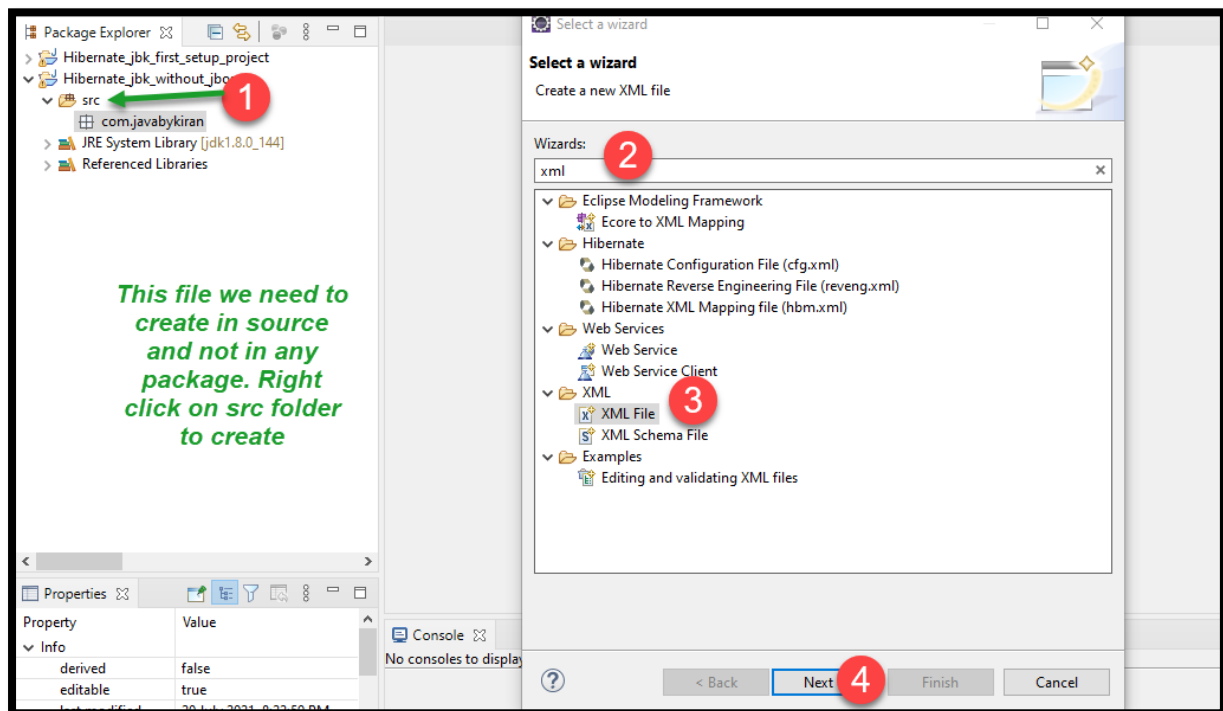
Package Explorer
Hibernate_jbk_first_setup_project
Hibernate_jbk_without_jbo
src
com.javabykiran
JRE System Library [jdk1.8.0_144]
Referenced Libraries
1

This file we need to create in source and not in any package. Right click on src folder to create

Properties
Property | Value
Info
derived | false
editable | true
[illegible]

Console
No consoles to display

Select a wizard
Select a wizard
Create a new XML file
Wizards:
2
xml
Eclipse Modeling Framework
Ecore to XML Mapping
Hibernate
Hibernate Configuration File (cfg.xml)
Hibernate Reverse Engineering File (reveng.xml)
Hibernate XML Mapping file (hbm.xml)
Web Services
Web Service
Web Service Client
XML
XML File
3
XML Schema File
Examples
Editing and validating XML files

?
< Back
Next
4
Finish
Cancel